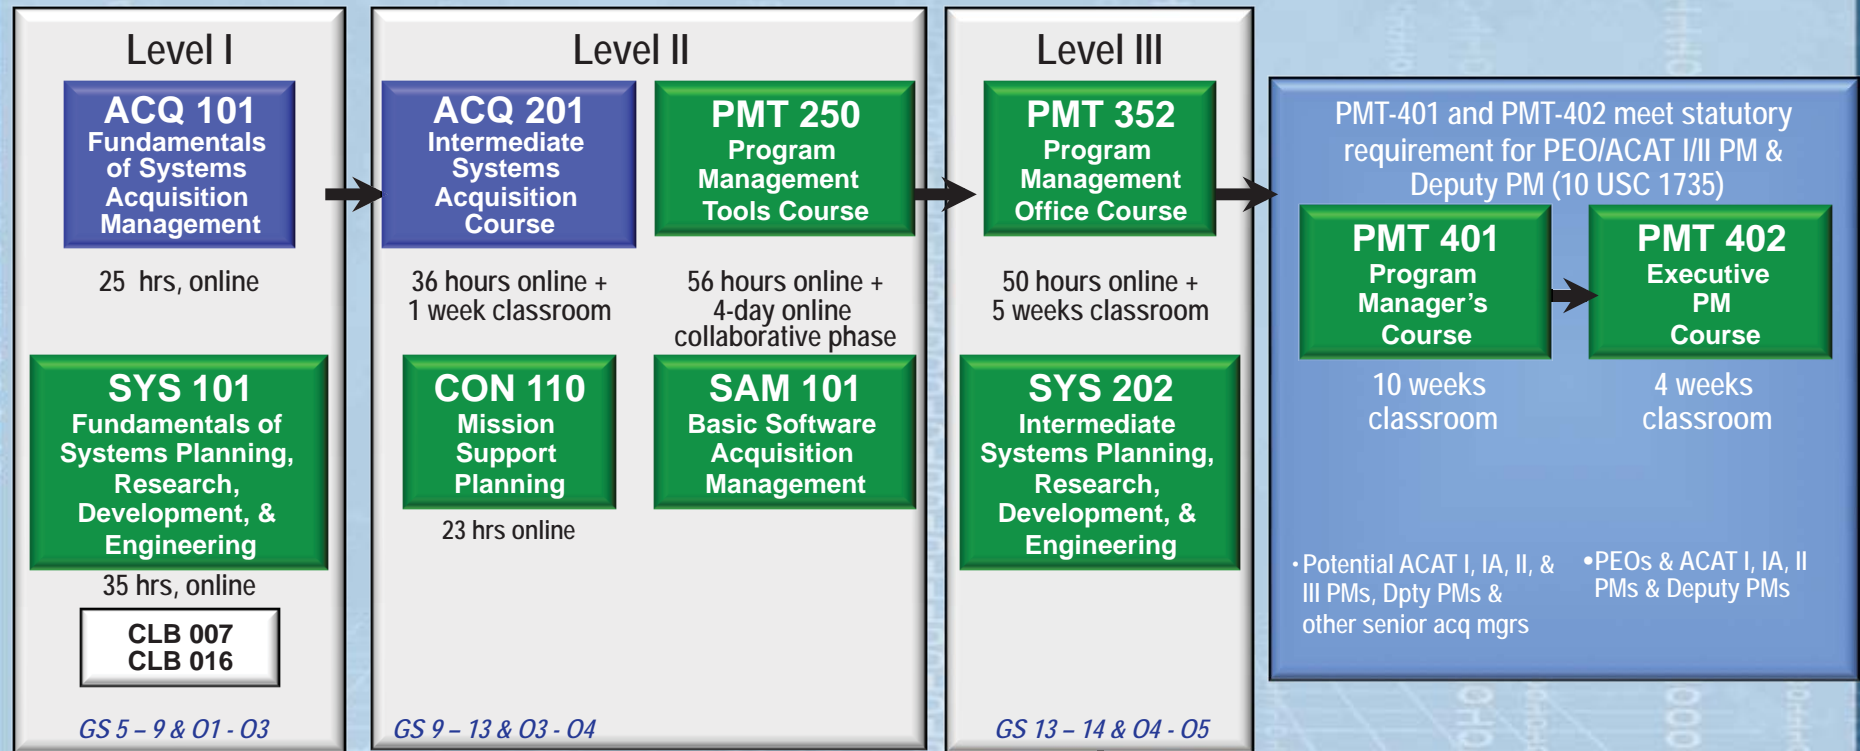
Level I

ACQ 101
Fundamentals of Systems Acquisition Management

25 hrs, online

SYS 101
Fundamentals of Systems Planning, Research, Development, & Engineering

35 hrs, online

CLB 007
CLB 016

GS 5 – 9 & 01 - 03

Level II

ACQ 201
Intermediate Systems Acquisition Course

36 hours online + 1 week classroom

PMT 250
Program Management Tools Course

56 hours online + 4-day online collaborative phase

CON 110
Mission Support Planning

23 hrs online

SAM 101
Basic Software Acquisition Management

GS 9 – 13 & 03 - 04

Level III

PMT 352
Program Management Office Course

50 hours online + 5 weeks classroom

SYS 202
Intermediate Systems Planning, Research, Development, & Engineering

GS 13 – 14 & 04 - 05

PMT-401 and PMT-402 meet statutory requirement for PEO/ACAT I/II PM & Deputy PM (10 USC 1735)

PMT 401
Program Manager's Course

10 weeks classroom

PMT 402
Executive PM Course

4 weeks classroom

•Potential ACAT I, IA, II, & III PMs, Dpty PMs & other senior acq mgrs

•PEOs & ACAT I, IA, II PMs & Deputy PMs